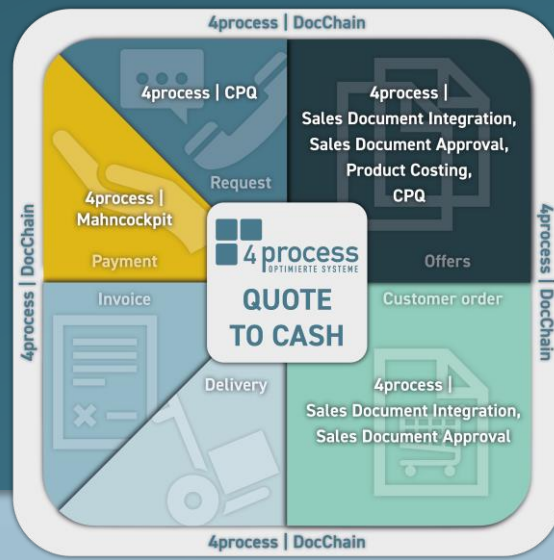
4process | DocChain

4process | CPQ

Request

4process | Sales Document Integration, Sales Document Approval, Product Costing, CPQ

4process | Mahncockpit

Payment

4process OPTIMIERTE SYSTEME

QUOTE TO CASH

Offers

Invoice

Customer order

Delivery

4process | Sales Document Integration, Sales Document Approval

4process | DocChain

4process | DocChain

4process | DocChain